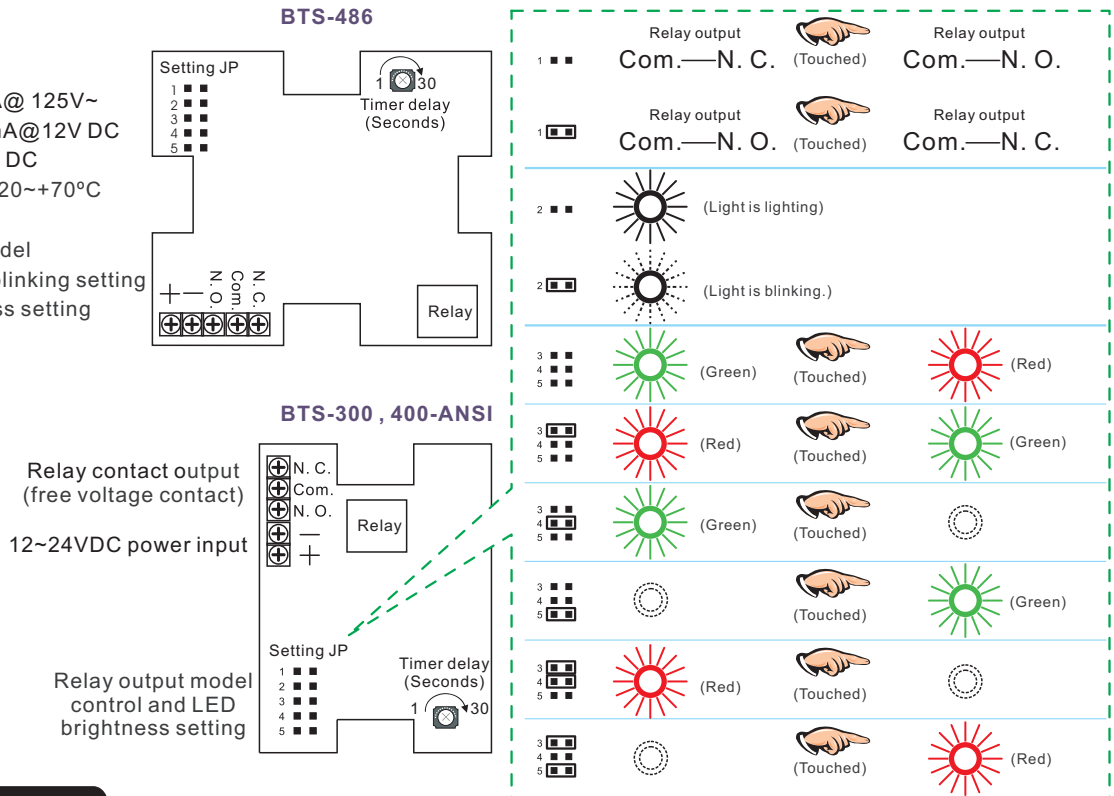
BTS-486

A@ 125V~
nA@12V DC
DC
20~+70ºC

del
linking setting
ss setting

Setting JP
1
2
3
4
5

1 30
Timer delay
(Seconds)

N. O.
Com.
N. C.

Relay

BTS-300 , 400-ANSI

Relay contact output
(free voltage contact)

12~24VDC power input

N. C.
Com.
N. O.

Relay

Setting JP
1
2
3
4
5

Timer delay
(Seconds)
1 30

Relay output model
control and LED
brightness setting

1 Relay output Com.—N. C. (Touched) Relay output Com.—N. O.

1 Relay output Com.—N. O. (Touched) Relay output Com.—N. C.

2 (Light is lighting)

2 (Light is blinking.)

3 4 5 (Green) (Touched) (Red)

3 4 5 (Red) (Touched) (Green)

3 4 5 (Green) (Touched)

3 4 5 (Touched) (Green)

3 4 5 (Red) (Touched)

3 4 5 (Touched) (Red)